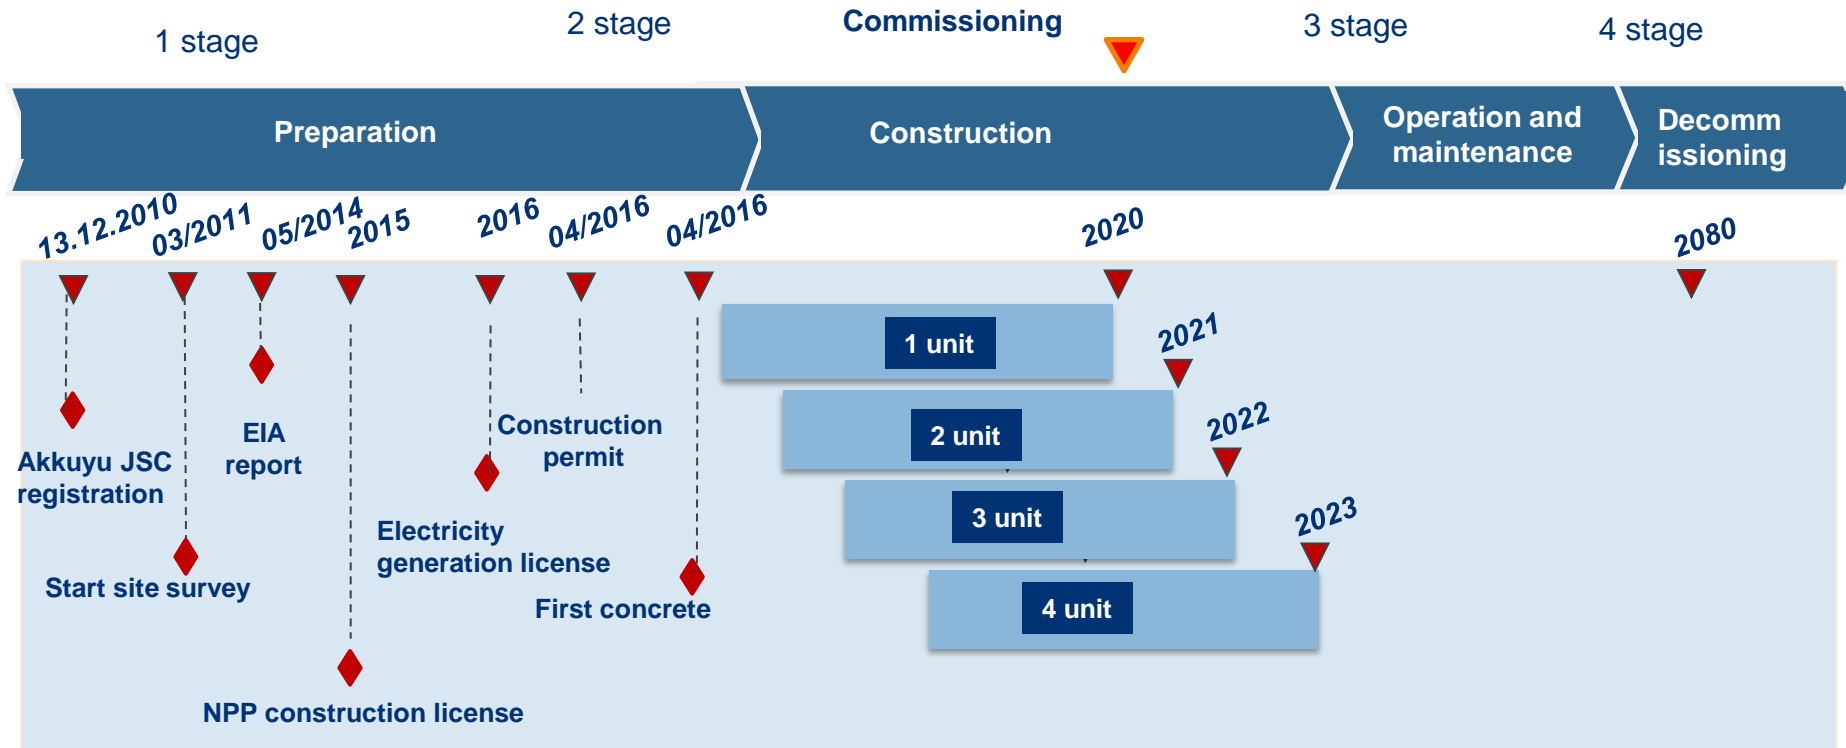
1 stage

2 stage

Commissioning

3 stage

4 stage

Preparation

Construction

Operation and maintenance

Decommissioning

13.12.2010

03/2011

05/2014

2015

2016

04/2016

04/2016

2020

2080

1 unit

2021

2 unit

2022

3 unit

2023

4 unit

EIA report

Akkuyu JSC registration

Construction permit

Electricity generation license

Start site survey

First concrete

NPP construction license